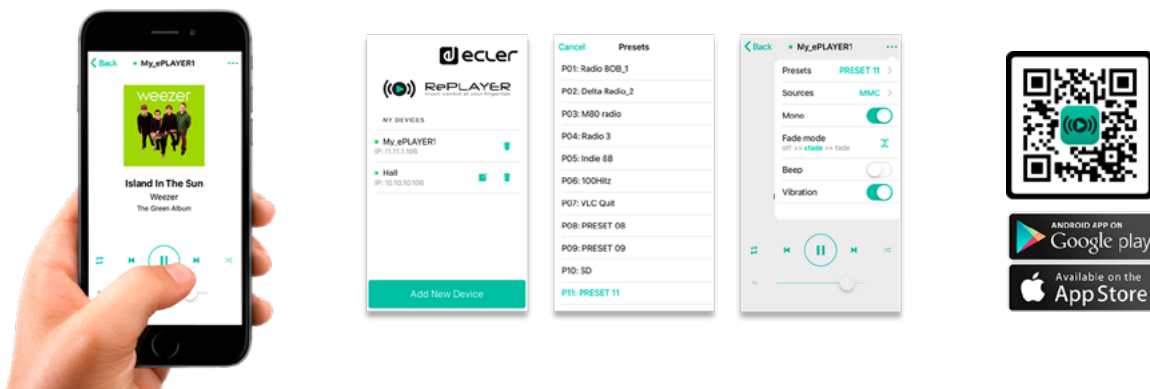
Back My_ePLAYER1 ...

weezer

Island In The Sun
Weezer
The Green Album

ecler

RePLAYER
music control at your fingertips

MY DEVICES

My_ePLAYER1
IP: 11.11.1.166

Hall
IP: 10.10.10.106

Add New Device

Cancel Presets

P01: Radio BOB_1
P02: Delta Radio_2
P03: M80 radio
P04: Radio 3
P05: Indie 88
P06: 100Hitz
P07: VLC Quit
P08: PRESET 08
P09: PRESET 09
P10: SD
P11: PRESET 11

Back My_ePLAYER1 ...

Presets PRESET 11
Sources MMC
Mono
Fade mode
off >> xfade >> fade
Beep
Vibration

ANDROID APP ON
Google play

Available on the
App Store